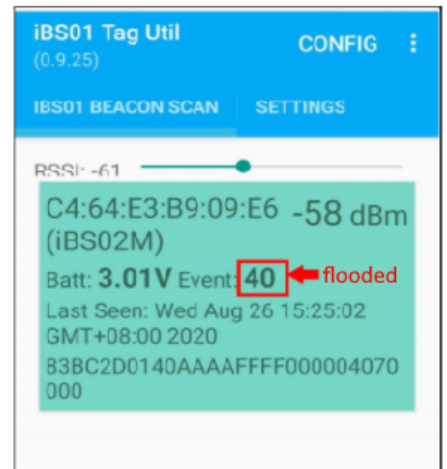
iBS01 Tag Util
(0.9.25)

CONFIG

IBS01 BEACON SCAN

SETTINGS

RSSI: -61

C4:64:E3:B9:09:E6 -58 dBm
(iBS02M)
Batt: 3.01V Event: 40 flooded
Last Seen: Wed Aug 26 15:25:02 GMT+08:00 2020
83BC2D0140AAAAFFFF000004070000